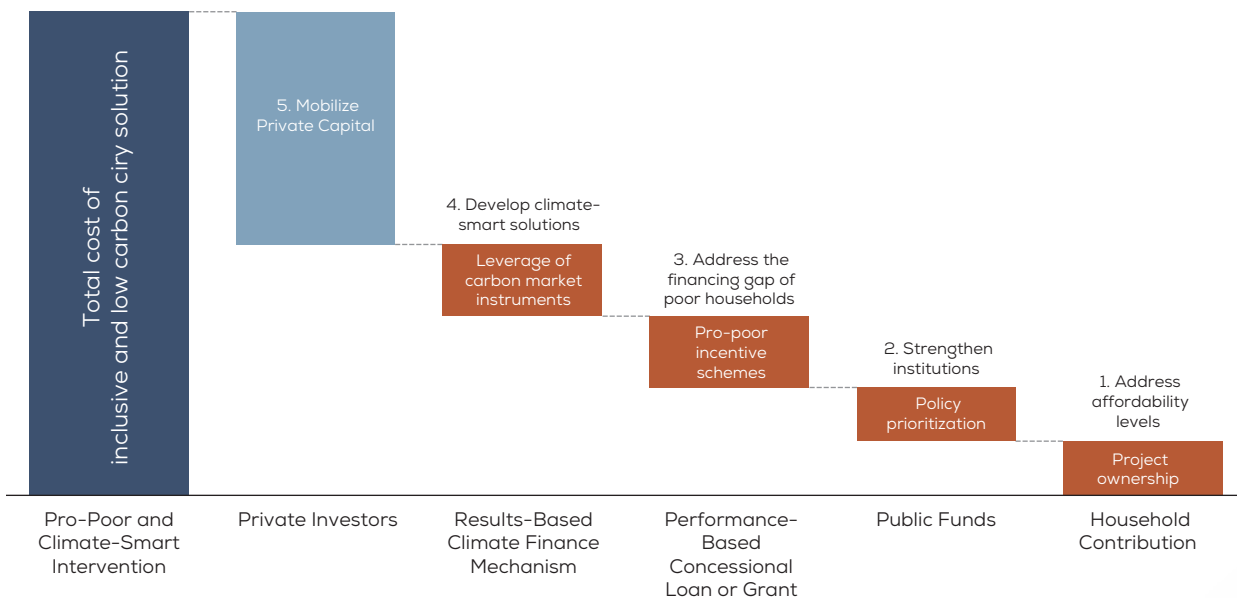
Total cost of inclusive and low carbon ciry solution

5. Mobilize Private Capital

4. Develop climate-smart solutions

Leverage of carbon market instruments

3. Address the financing gap of poor households

Pro-poor incentive schemes

2. Strengthen institutions

Policy prioritization

1. Address affordability levels

Project ownership

Pro-Poor and Climate-Smart Intervention

Private Investors

Results-Based Climate Finance Mechanism

Performance-Based Concessional Loan or Grant

Public Funds

Household Contribution